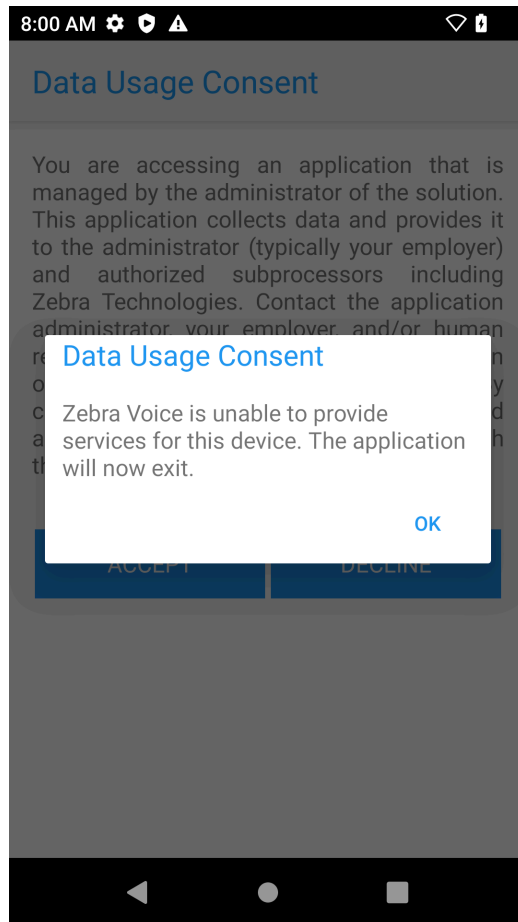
8:00 AM

Data Usage Consent

You are accessing an application that is managed by the administrator of the solution. This application collects data and provides it to the administrator (typically your employer) and authorized subprocessors including Zebra Technologies. Contact the application administrator, your employer, and/or human r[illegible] o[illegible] c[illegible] a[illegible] th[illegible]

Data Usage Consent

Zebra Voice is unable to provide services for this device. The application will now exit.

OK

ACCEPT

DECLINE